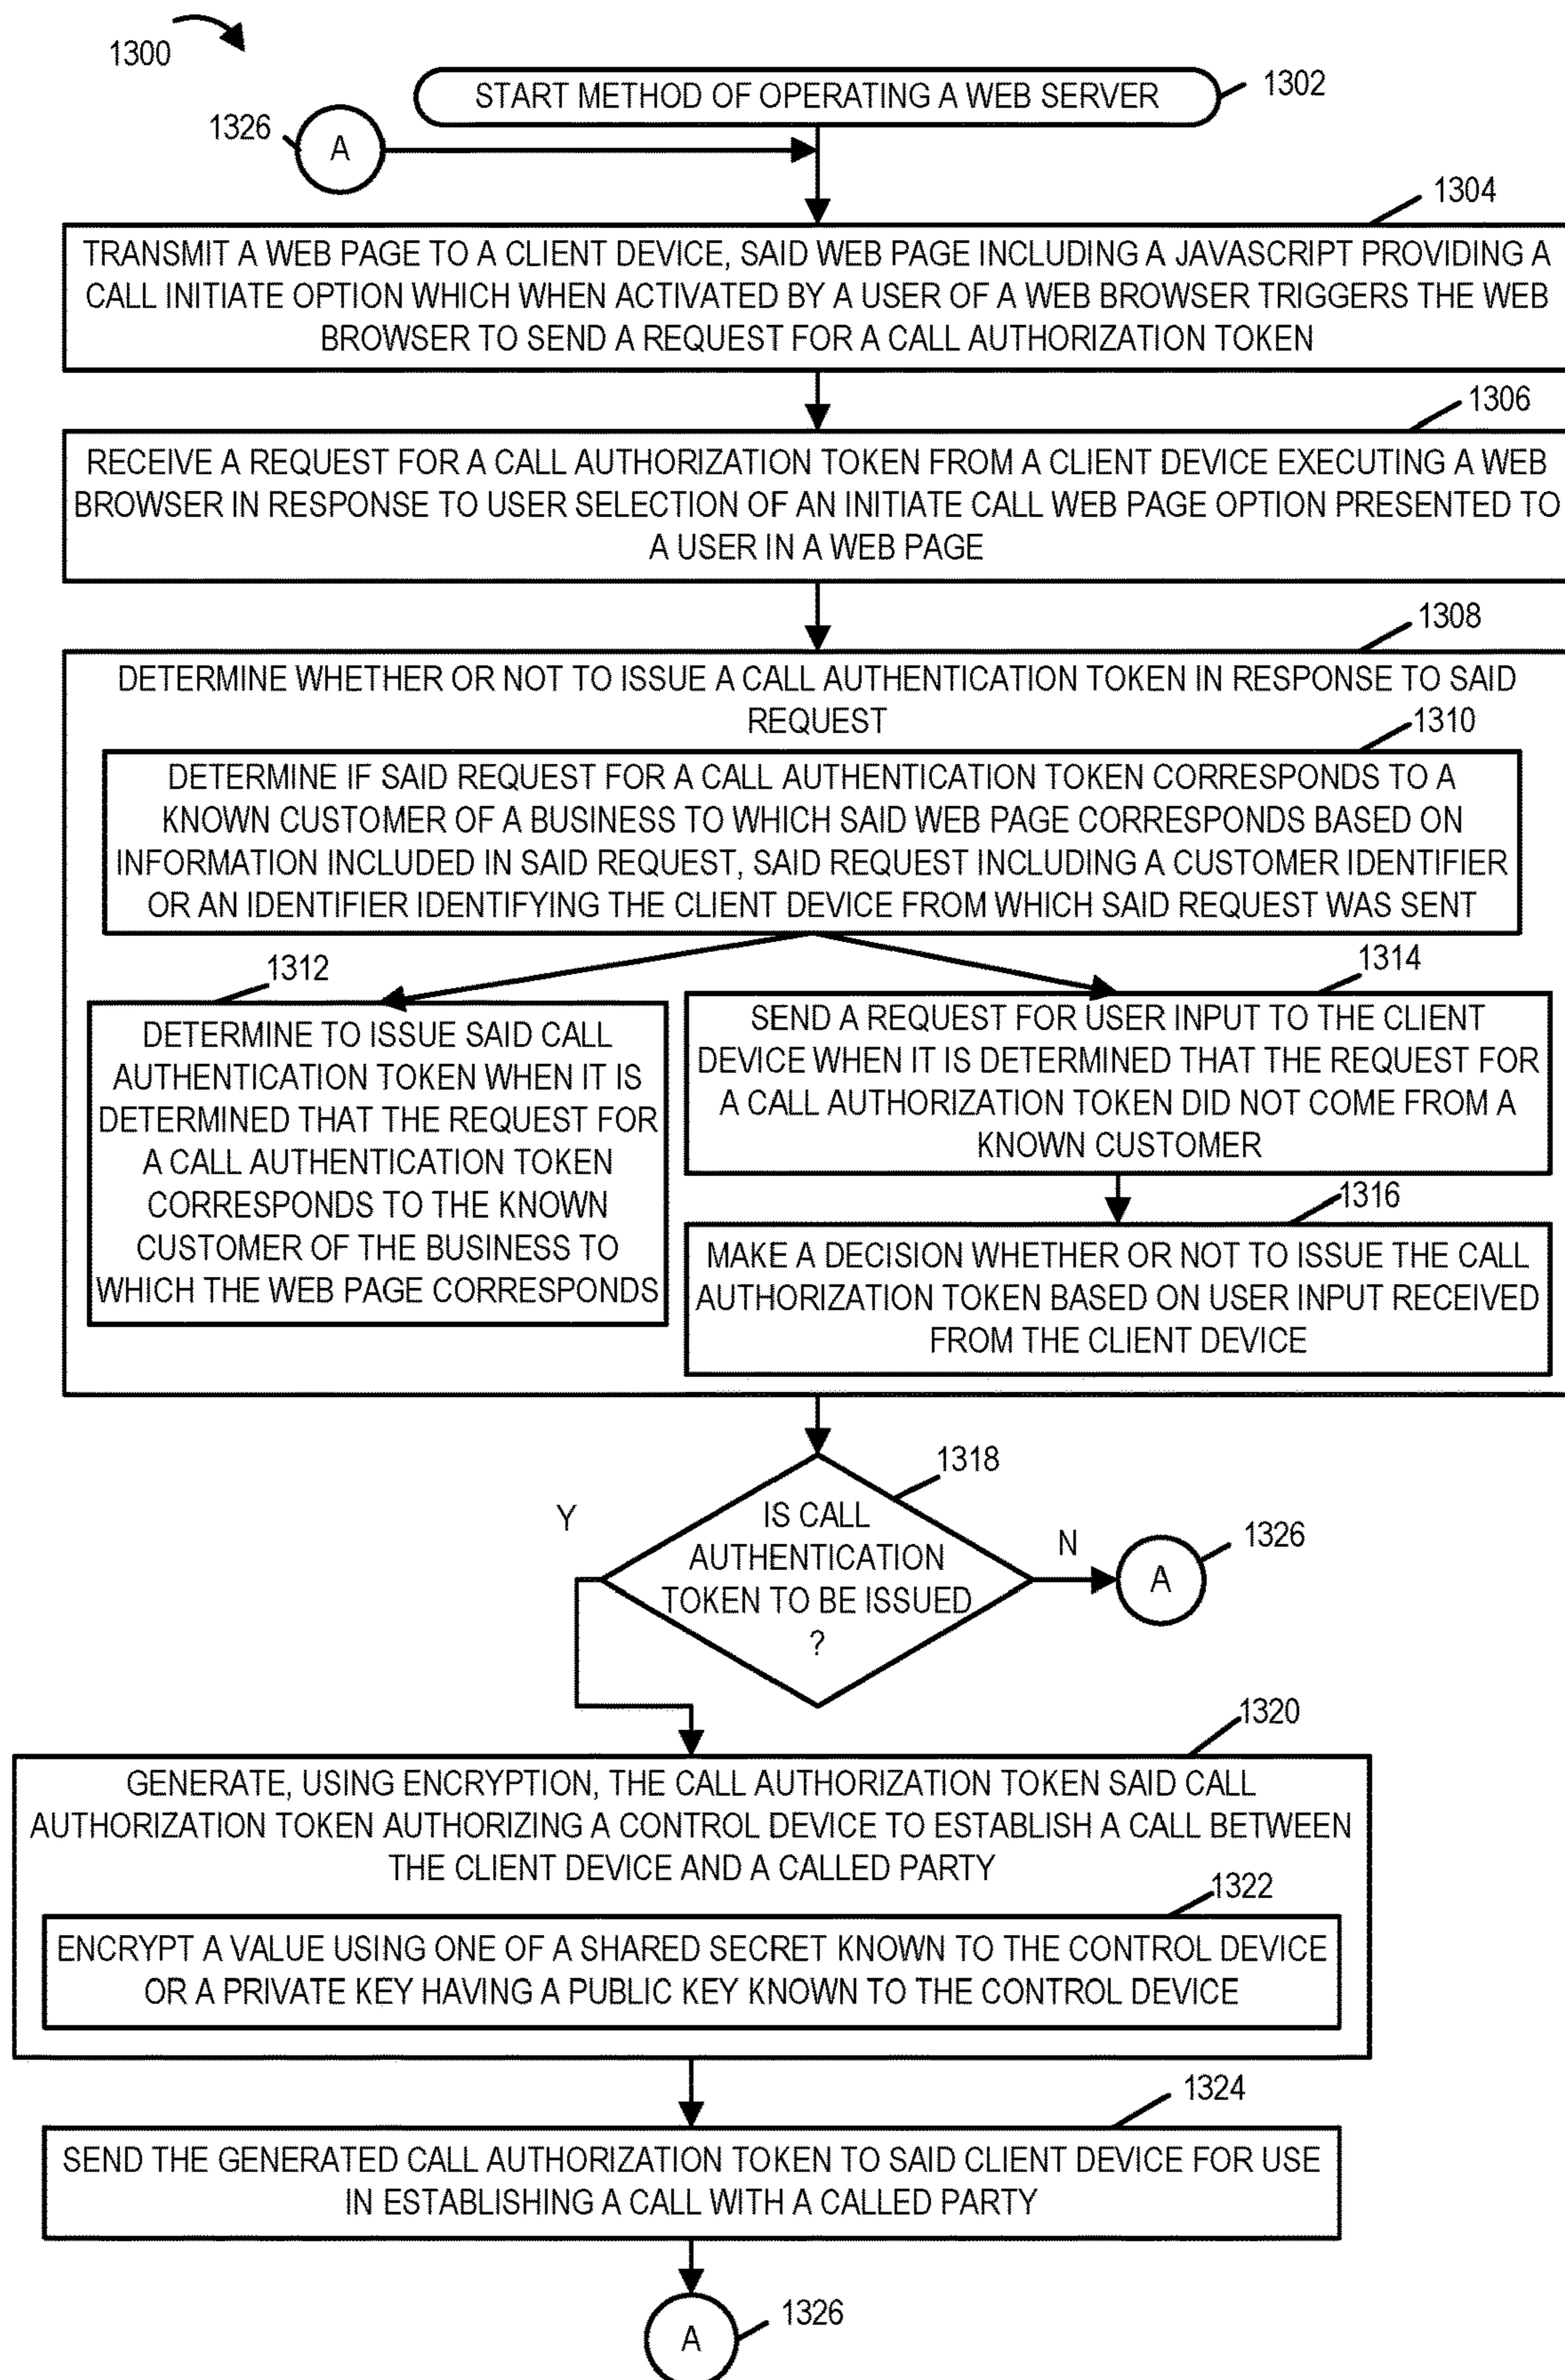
1300

START METHOD OF OPERATING A WEB SERVER 1302

1326 A

1304

TRANSMIT A WEB PAGE TO A CLIENT DEVICE, SAID WEB PAGE INCLUDING A JAVASCRIPT PROVIDING A CALL INITIATE OPTION WHICH WHEN ACTIVATED BY A USER OF A WEB BROWSER TRIGGERS THE WEB BROWSER TO SEND A REQUEST FOR A CALL AUTHORIZATION TOKEN

1306

RECEIVE A REQUEST FOR A CALL AUTHORIZATION TOKEN FROM A CLIENT DEVICE EXECUTING A WEB BROWSER IN RESPONSE TO USER SELECTION OF AN INITIATE CALL WEB PAGE OPTION PRESENTED TO A USER IN A WEB PAGE

1308

DETERMINE WHETHER OR NOT TO ISSUE A CALL AUTHENTICATION TOKEN IN RESPONSE TO SAID REQUEST

1310

DETERMINE IF SAID REQUEST FOR A CALL AUTHENTICATION TOKEN CORRESPONDS TO A KNOWN CUSTOMER OF A BUSINESS TO WHICH SAID WEB PAGE CORRESPONDS BASED ON INFORMATION INCLUDED IN SAID REQUEST, SAID REQUEST INCLUDING A CUSTOMER IDENTIFIER OR AN IDENTIFIER IDENTIFYING THE CLIENT DEVICE FROM WHICH SAID REQUEST WAS SENT

1312

DETERMINE TO ISSUE SAID CALL AUTHENTICATION TOKEN WHEN IT IS DETERMINED THAT THE REQUEST FOR A CALL AUTHENTICATION TOKEN CORRESPONDS TO THE KNOWN CUSTOMER OF THE BUSINESS TO WHICH THE WEB PAGE CORRESPONDS

1314

SEND A REQUEST FOR USER INPUT TO THE CLIENT DEVICE WHEN IT IS DETERMINED THAT THE REQUEST FOR A CALL AUTHORIZATION TOKEN DID NOT COME FROM A KNOWN CUSTOMER

1316

MAKE A DECISION WHETHER OR NOT TO ISSUE THE CALL AUTHORIZATION TOKEN BASED ON USER INPUT RECEIVED FROM THE CLIENT DEVICE

1318

Y

IS CALL AUTHENTICATION TOKEN TO BE ISSUED ?

N

A 1326

1320

GENERATE, USING ENCRYPTION, THE CALL AUTHORIZATION TOKEN SAID CALL AUTHORIZATION TOKEN AUTHORIZING A CONTROL DEVICE TO ESTABLISH A CALL BETWEEN THE CLIENT DEVICE AND A CALLED PARTY

1322

ENCRYPT A VALUE USING ONE OF A SHARED SECRET KNOWN TO THE CONTROL DEVICE OR A PRIVATE KEY HAVING A PUBLIC KEY KNOWN TO THE CONTROL DEVICE

1324

SEND THE GENERATED CALL AUTHORIZATION TOKEN TO SAID CLIENT DEVICE FOR USE IN ESTABLISHING A CALL WITH A CALLED PARTY

A 1326